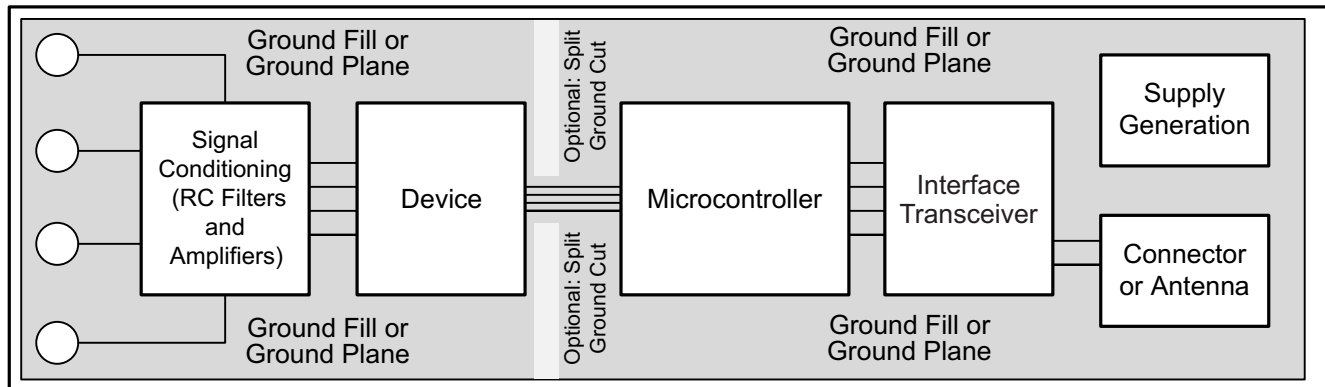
Ground Fill or
Ground Plane

Optional: Split
Ground Cut

Ground Fill or
Ground Plane

Supply
Generation

Signal
Conditioning
(RC Filters
and
Amplifiers)

Device

Microcontroller

Interface
Transceiver

Optional: Split
Ground Cut

Connector
or Antenna

Ground Fill or
Ground Plane

Ground Fill or
Ground Plane